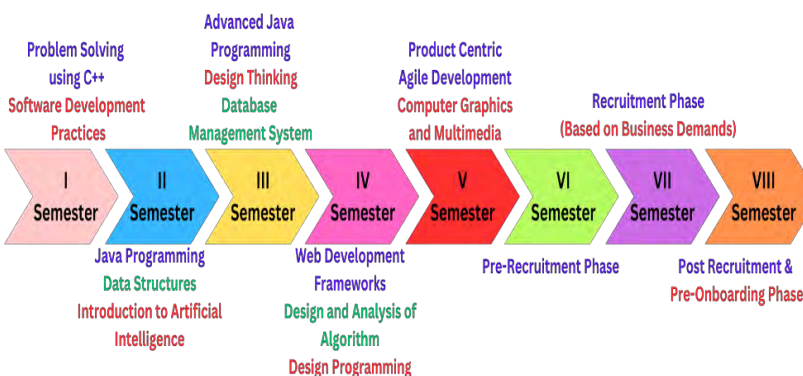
Problem Solving using C++
Software Development Practices

Advanced Java Programming
Design Thinking
Database Management System

Product Centric Agile Development
Computer Graphics and Multimedia

Recruitment Phase
(Based on Business Demands)

I Semester

II Semester

III Semester

IV Semester

V Semester

VI Semester

VII Semester

VIII Semester

Java Programming
Data Structures
Introduction to Artificial Intelligence

Web Development Frameworks
Design and Analysis of Algorithm
Design Programming

Pre-Recruitment Phase

Post Recruitment & Pre-Onboarding Phase